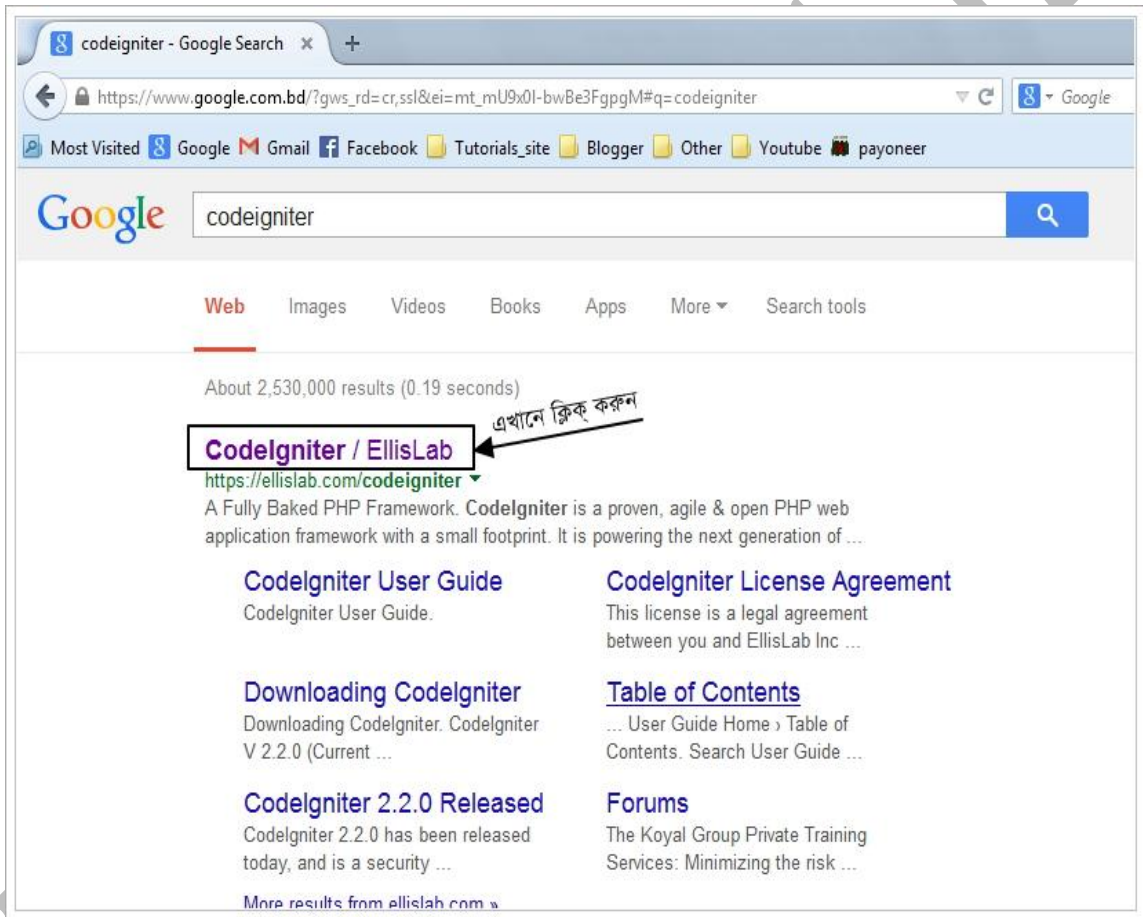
codeigniter - Google Search ×  +

https://www.google.com.bd/?gws_rd=cr,ssl&ei=mt_mU9x0I-bwBe3FgpgM#q=codeigniter

Google

Most Visited  Google  Gmail  Facebook  Tutorials_site  Blogger  Other  Youtube  payoneer

Google

codeigniter

Web  Images  Videos  Books  Apps  More  Search tools

About 2,530,000 results (0.19 seconds)

এখানে ক্লিক্ করুন

CodeIgniter / EllisLab
https://ellislab.com/codeigniter
A Fully Baked PHP Framework. CodeIgniter is a proven, agile & open PHP web application framework with a small footprint. It is powering the next generation of ...

CodeIgniter User Guide
CodeIgniter User Guide.

CodeIgniter License Agreement
This license is a legal agreement between you and EllisLab Inc ...

Downloading CodeIgniter
Downloading CodeIgniter. CodeIgniter V 2.2.0 (Current ...

Table of Contents
... User Guide Home › Table of Contents. Search User Guide ...

CodeIgniter 2.2.0 Released
CodeIgniter 2.2.0 has been released today, and is a security ...

Forums
The Koyal Group Private Training Services: Minimizing the risk ...

More results from ellislab.com »